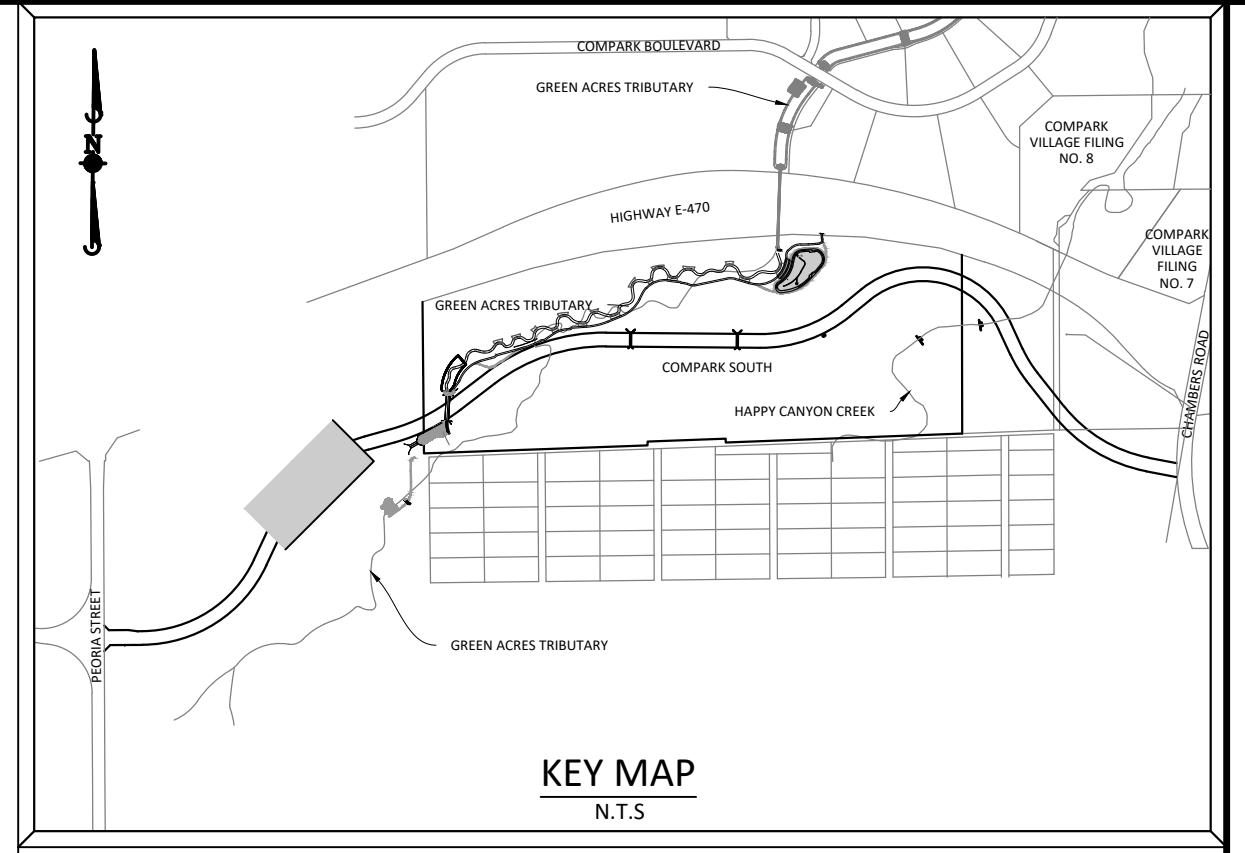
N

COMPARK BOULEVARD

GREEN ACRES TRIBUTARY

COMPARK VILLAGE FILING NO. 8

HIGHWAY E-470

COMPARK VILLAGE FILING NO. 7

GREEN ACRES TRIBUTARY

COMPARK SOUTH

CHAMBERS ROAD

HAPPY CANYON CREEK

PEORIA STREET

GREEN ACRES TRIBUTARY

KEY MAP

N.T.S